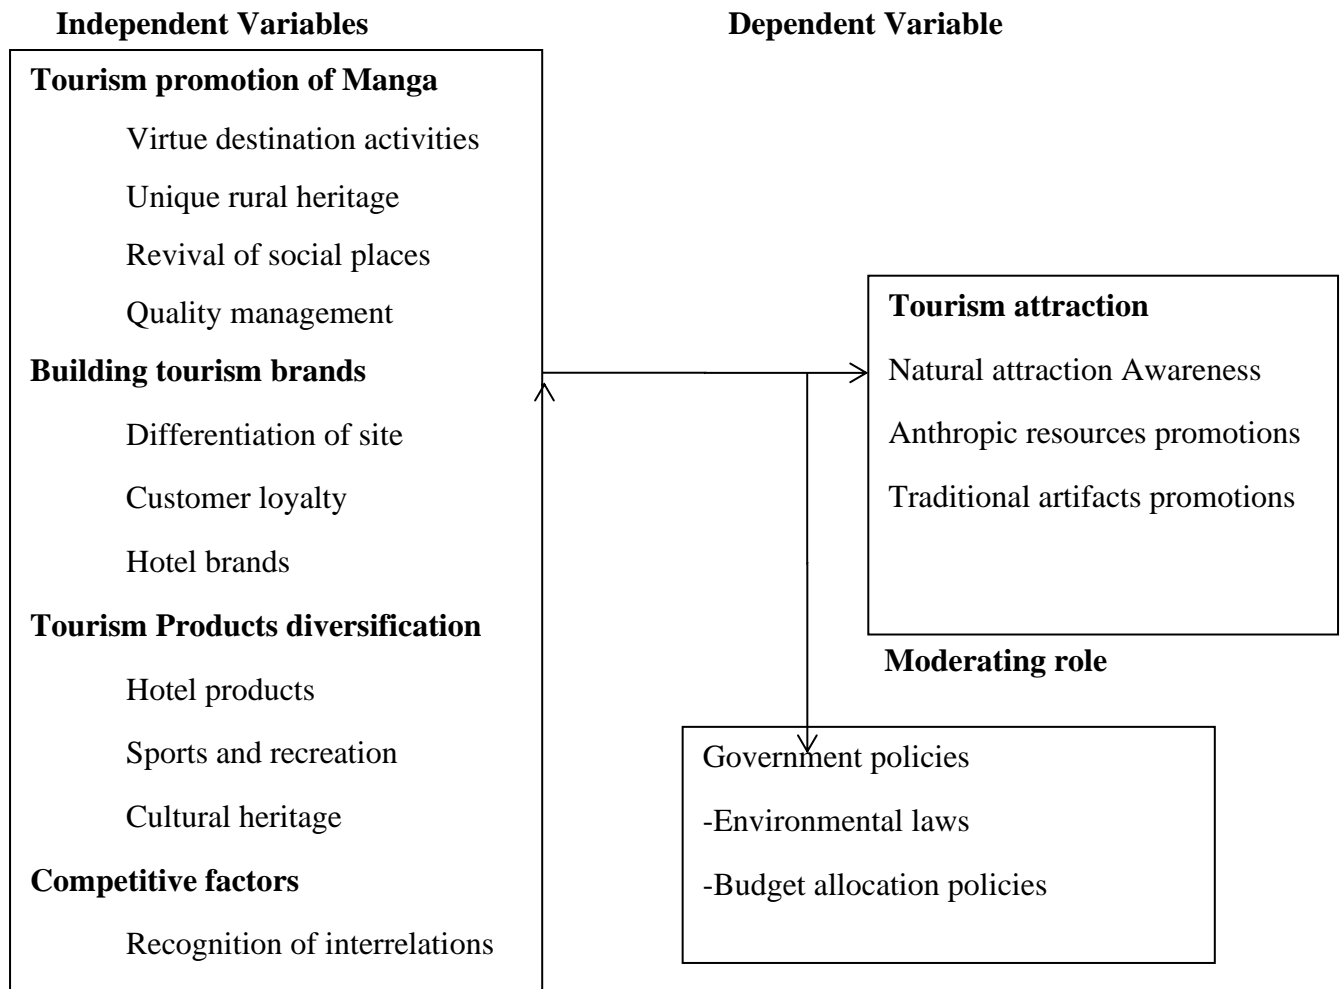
Independent Variables

Dependent Variable

Tourism promotion of Manga

Virtue destination activities

Unique rural heritage

Revival of social places

Quality management

Building tourism brands

Differentiation of site

Customer loyalty

Hotel brands

Tourism Products diversification

Hotel products

Sports and recreation

Cultural heritage

Competitive factors

Recognition of interrelations

Tourism attraction

Natural attraction Awareness

Anthropic resources promotions

Traditional artifacts promotions

Moderating role

Government policies

-Environmental laws

-Budget allocation policies